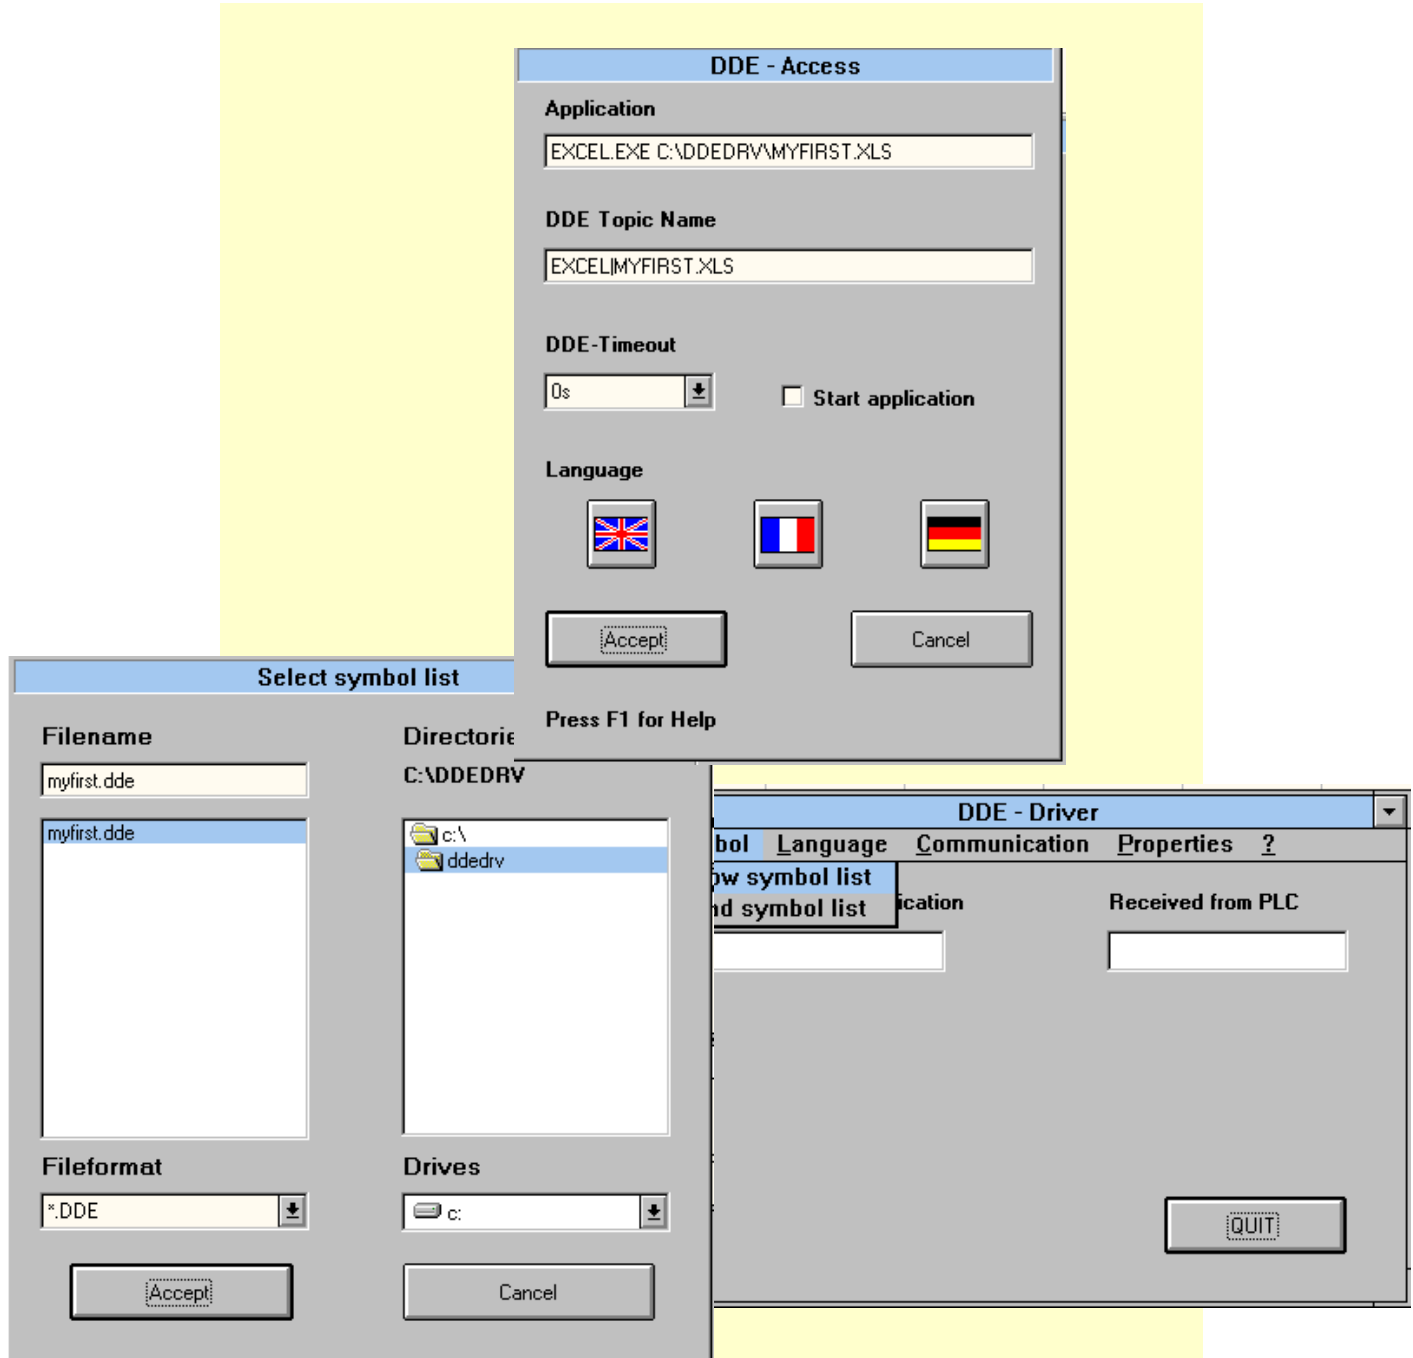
DDE - Access

Application

EXCEL.EXE C:\DDEDRV\MYFIRST.XLS

DDE Topic Name

EXCEL|MYFIRST.XLS

DDE-Timeout

0s

Start application

Language

Accept

Cancel

Press F1 for Help

Select symbol list

Filename

myfirst.dde

myfirst.dde

Directorie

C:\DDEDRV

c:\

ddedrv

Fileformat

*.DDE

Drives

c:

Accept

Cancel

DDE - Driver

bol Language Communication Properties ?

ow symbol list

nd symbol list

ication

Received from PLC

QUIT